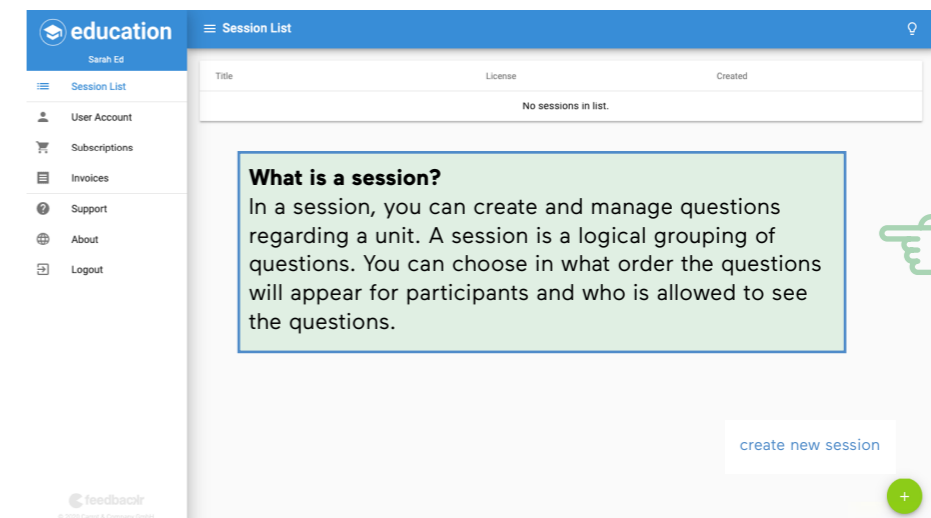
education
Sarah Ed

Session List
User Account
Subscriptions
Invoices
Support
About
Logout

feedbackr
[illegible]

Session List

| Title | License | Created |
|---|---|---|
| No sessions in list. | | |

**What is a session?**
In a session, you can create and manage questions regarding a unit. A session is a logical grouping of questions. You can choose in what order the questions will appear for participants and who is allowed to see the questions.

create new session

+